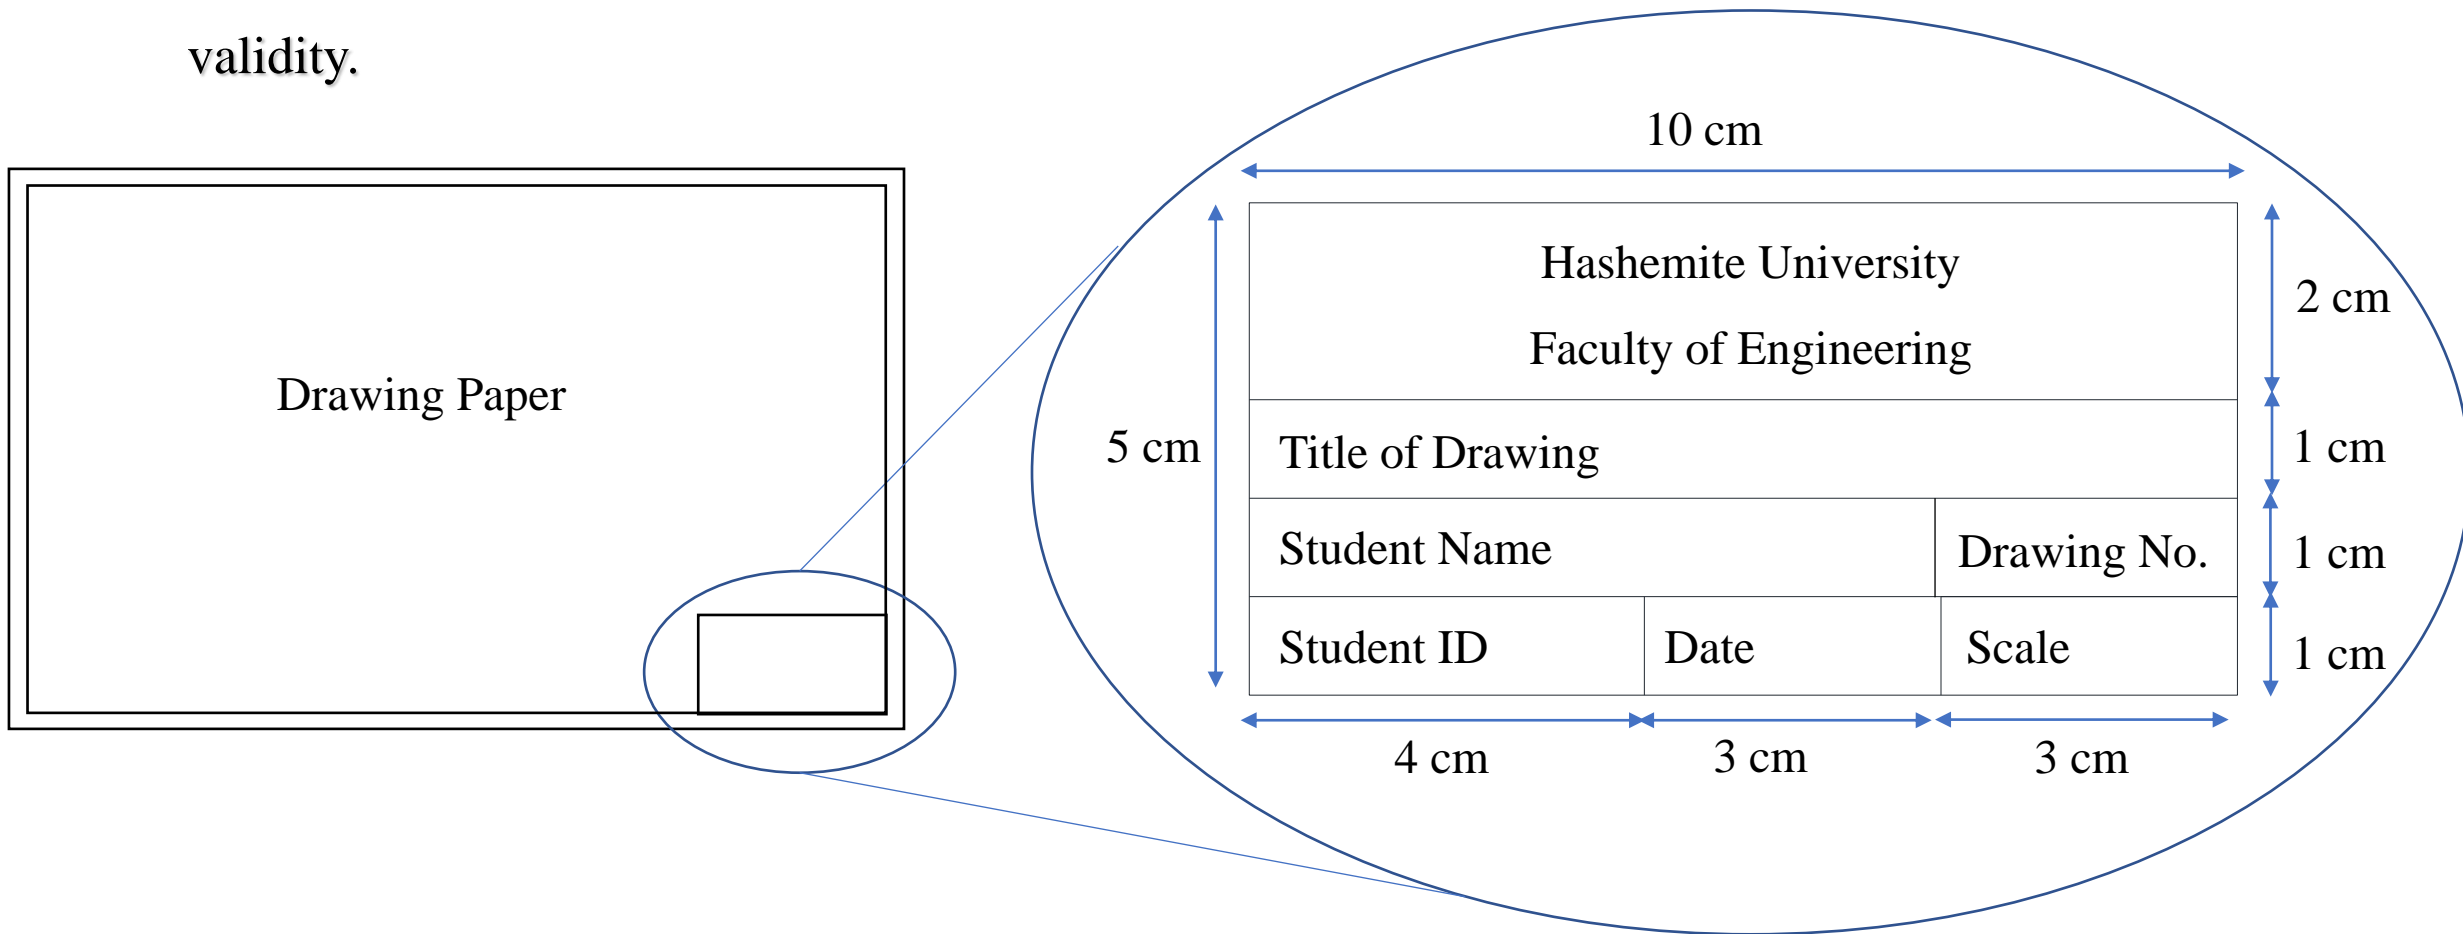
validity.

Drawing Paper

10 cm

5 cm

| Hashemite University Faculty of Engineering | | |
|---|---|---|
| Title of Drawing | | |
| Student Name | | Drawing No. |
| Student ID | Date | Scale |

2 cm
1 cm
1 cm
1 cm

4 cm
3 cm
3 cm